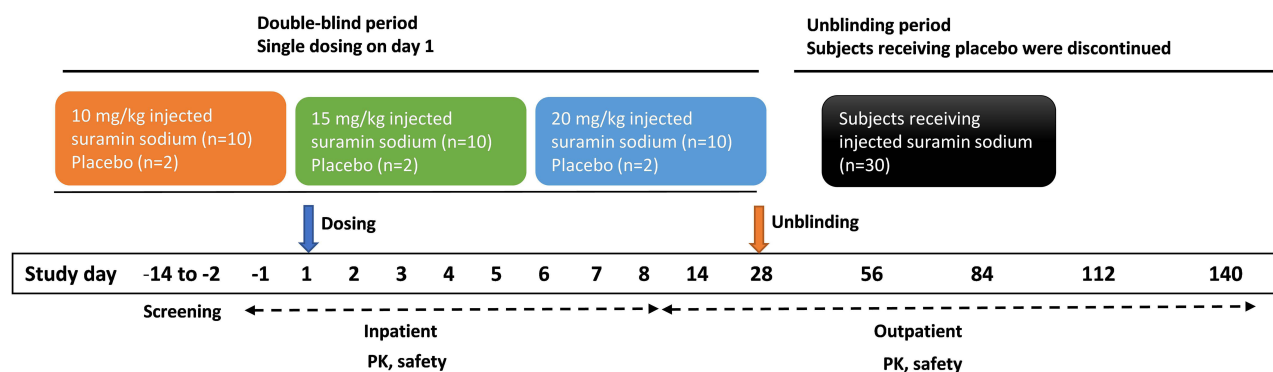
Double-blind period
Single dosing on day 1

Unblinding period
Subjects receiving placebo were discontinued

10 mg/kg injected suramin sodium (n=10)
Placebo (n=2)

15 mg/kg injected suramin sodium (n=10)
Placebo (n=2)

20 mg/kg injected suramin sodium (n=10)
Placebo (n=2)

Subjects receiving injected suramin sodium (n=30)

Dosing

Unblinding

| Study day | -14 to -2 | -1 | 1 | 2 | 3 | 4 | 5 | 6 | 7 | 8 | 14 | 28 | 56 | 84 | 112 | 140 |
|---|---|---|---|---|---|---|---|---|---|---|---|---|---|---|---|---|

Screening

Inpatient
PK, safety

Outpatient
PK, safety